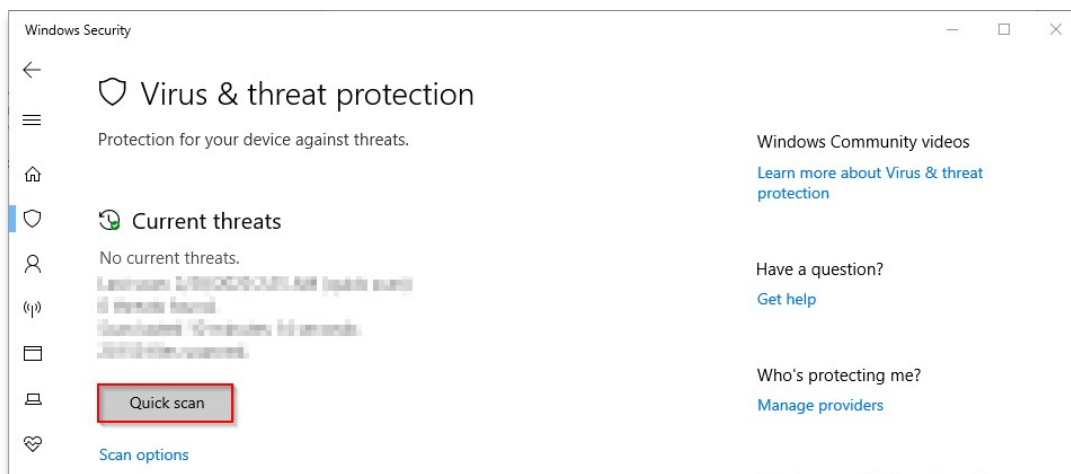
Windows Security

Virus & threat protection

Protection for your device against threats.

Current threats

No current threats.
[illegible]
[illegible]
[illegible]
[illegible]

Quick scan

Scan options

Windows Community videos
Learn more about Virus & threat protection

Have a question?
Get help

Who's protecting me?
Manage providers